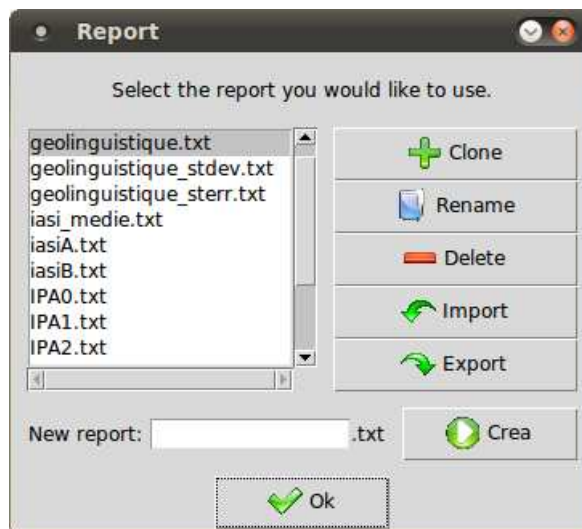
Report

Select the report you would like to use.

geolinguistique.txt
geolinguistique_stdev.txt
geolinguistique_sterr.txt
iasi_medie.txt
iasiA.txt
iasiB.txt
IPA0.txt
IPA1.txt
IPA2.txt

Clone
Rename
Delete
Import
Export

New report: .txt

Crea

Ok